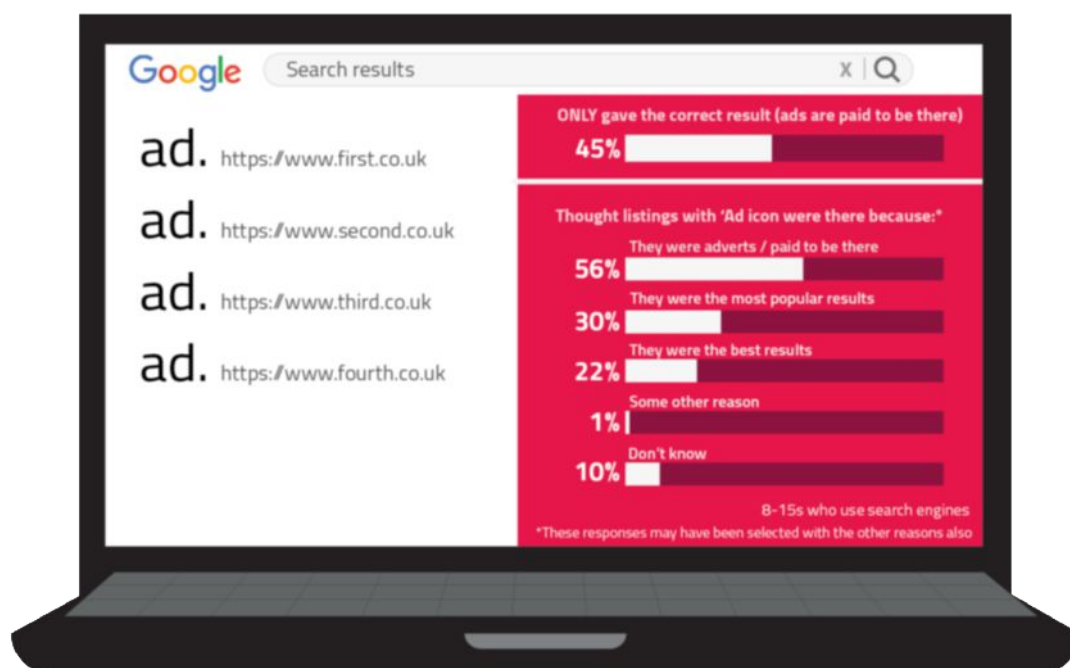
Google Search results X

ad. https:/www.first.co.uk

ad. https:/www.second.co.uk

ad. https:/www.third.co.uk

ad. https:/www.fourth.co.uk

ONLY gave the correct result (ads are paid to be there)

45%

Thought listings with 'Ad icon were there because:*

They were adverts / paid to be there
56%

They were the most popular results
30%

They were the best results
22%

Some other reason
1%

Don't know
10%

8-15s who use search engines

*These responses may have been selected with the other reasons also